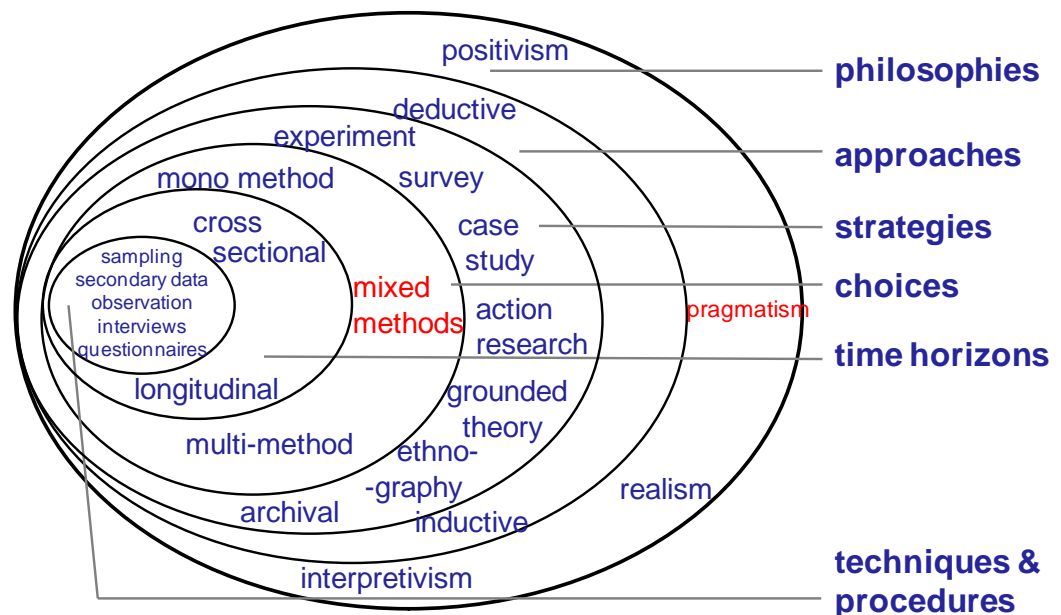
positivism

deductive

experiment

mono method

survey

cross sectional

case study

sampling
secondary data
observation
interviews
questionnaires

mixed methods

action research

pragmatism

longitudinal

grounded theory

multi-method

ethno-
-graphy

realism

archival

inductive

interpretivism

philosophies

approaches

strategies

choices

time horizons

techniques & procedures